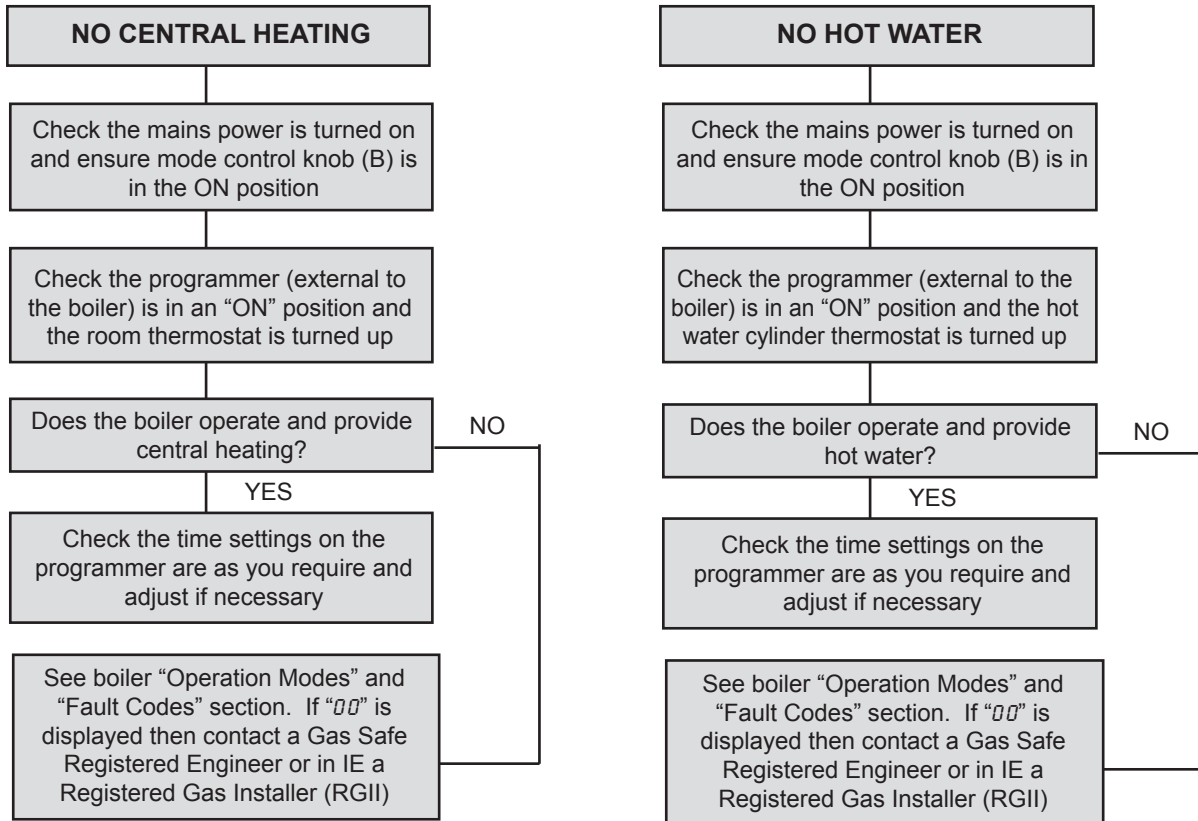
NO CENTRAL HEATING

Check the mains power is turned on and ensure mode control knob (B) is in the ON position

Check the programmer (external to the boiler) is in an "ON" position and the room thermostat is turned up

Does the boiler operate and provide central heating?

NO

YES

Check the time settings on the programmer are as you require and adjust if necessary

See boiler "Operation Modes" and "Fault Codes" section. If "00" is displayed then contact a Gas Safe Registered Engineer or in IE a Registered Gas Installer (RGII)

NO HOT WATER

Check the mains power is turned on and ensure mode control knob (B) is in the ON position

Check the programmer (external to the boiler) is in an "ON" position and the hot water cylinder thermostat is turned up

Does the boiler operate and provide hot water?

NO

YES

Check the time settings on the programmer are as you require and adjust if necessary

See boiler "Operation Modes" and "Fault Codes" section. If "00" is displayed then contact a Gas Safe Registered Engineer or in IE a Registered Gas Installer (RGII)